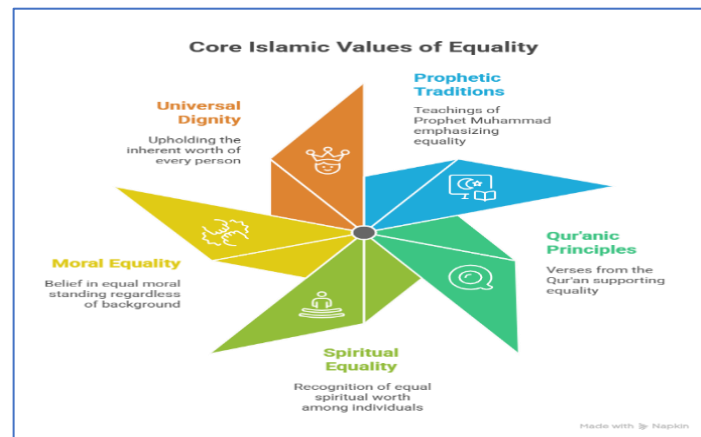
Core Islamic Values of Equality

Universal Dignity

Upholding the inherent worth of every person

Prophetic Traditions

Teachings of Prophet Muhammad emphasizing equality

Qur'anic Principles

Verses from the Qur'an supporting equality

Moral Equality

Belief in equal moral standing regardless of background

Spiritual Equality

Recognition of equal spiritual worth among individuals

Made with Napkin